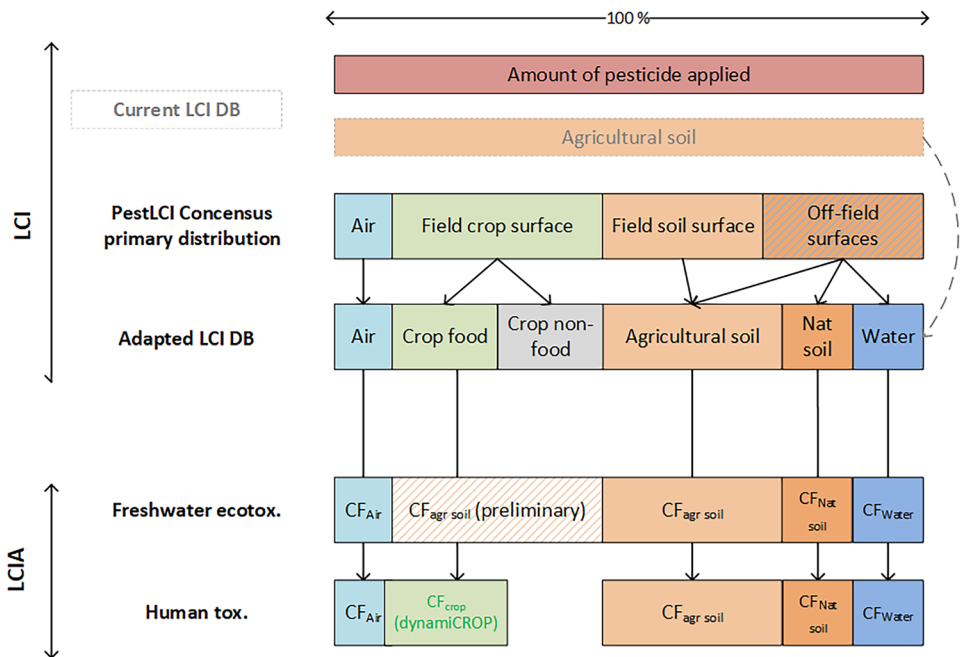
100 %

Amount of pesticide applied

Current LCI DB

Agricultural soil

LCI

PestLCI Concensus primary distribution

Air

Field crop surface

Field soil surface

Off-field surfaces

Adapted LCI DB

Air

Crop food

Crop non-food

Agricultural soil

Nat soil

Water

LCIA

Freshwater ecotox.

$CF_{Air}$

$CF_{agr\ soil}$ (preliminary)

$CF_{agr\ soil}$

$CF_{Nat\ soil}$

$CF_{Water}$

Human tox.

$CF_{Air}$

$CF_{crop}$ (dynamiCROP)

$CF_{agr\ soil}$

$CF_{Nat\ soil}$

$CF_{Water}$